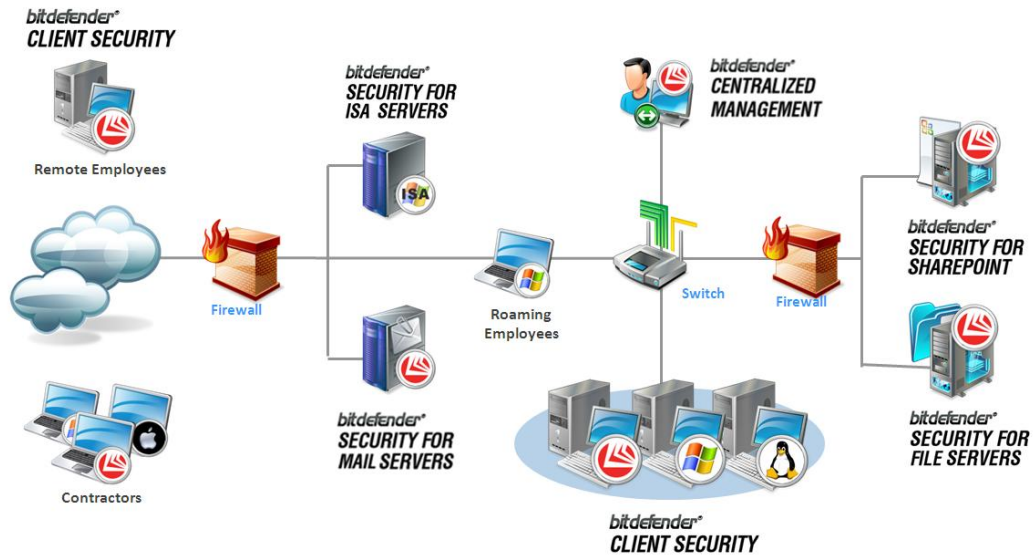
bitdefender®
CLIENT SECURITY

Remote Employees

bitdefender®
SECURITY FOR ISA SERVERS

ISA

bitdefender®
CENTRALIZED MANAGEMENT

Firewall

Roaming Employees

Switch

Firewall

bitdefender®
SECURITY FOR SHAREPOINT

bitdefender®
SECURITY FOR MAIL SERVERS

bitdefender®
SECURITY FOR FILE SERVERS

Contractors

bitdefender®
CLIENT SECURITY